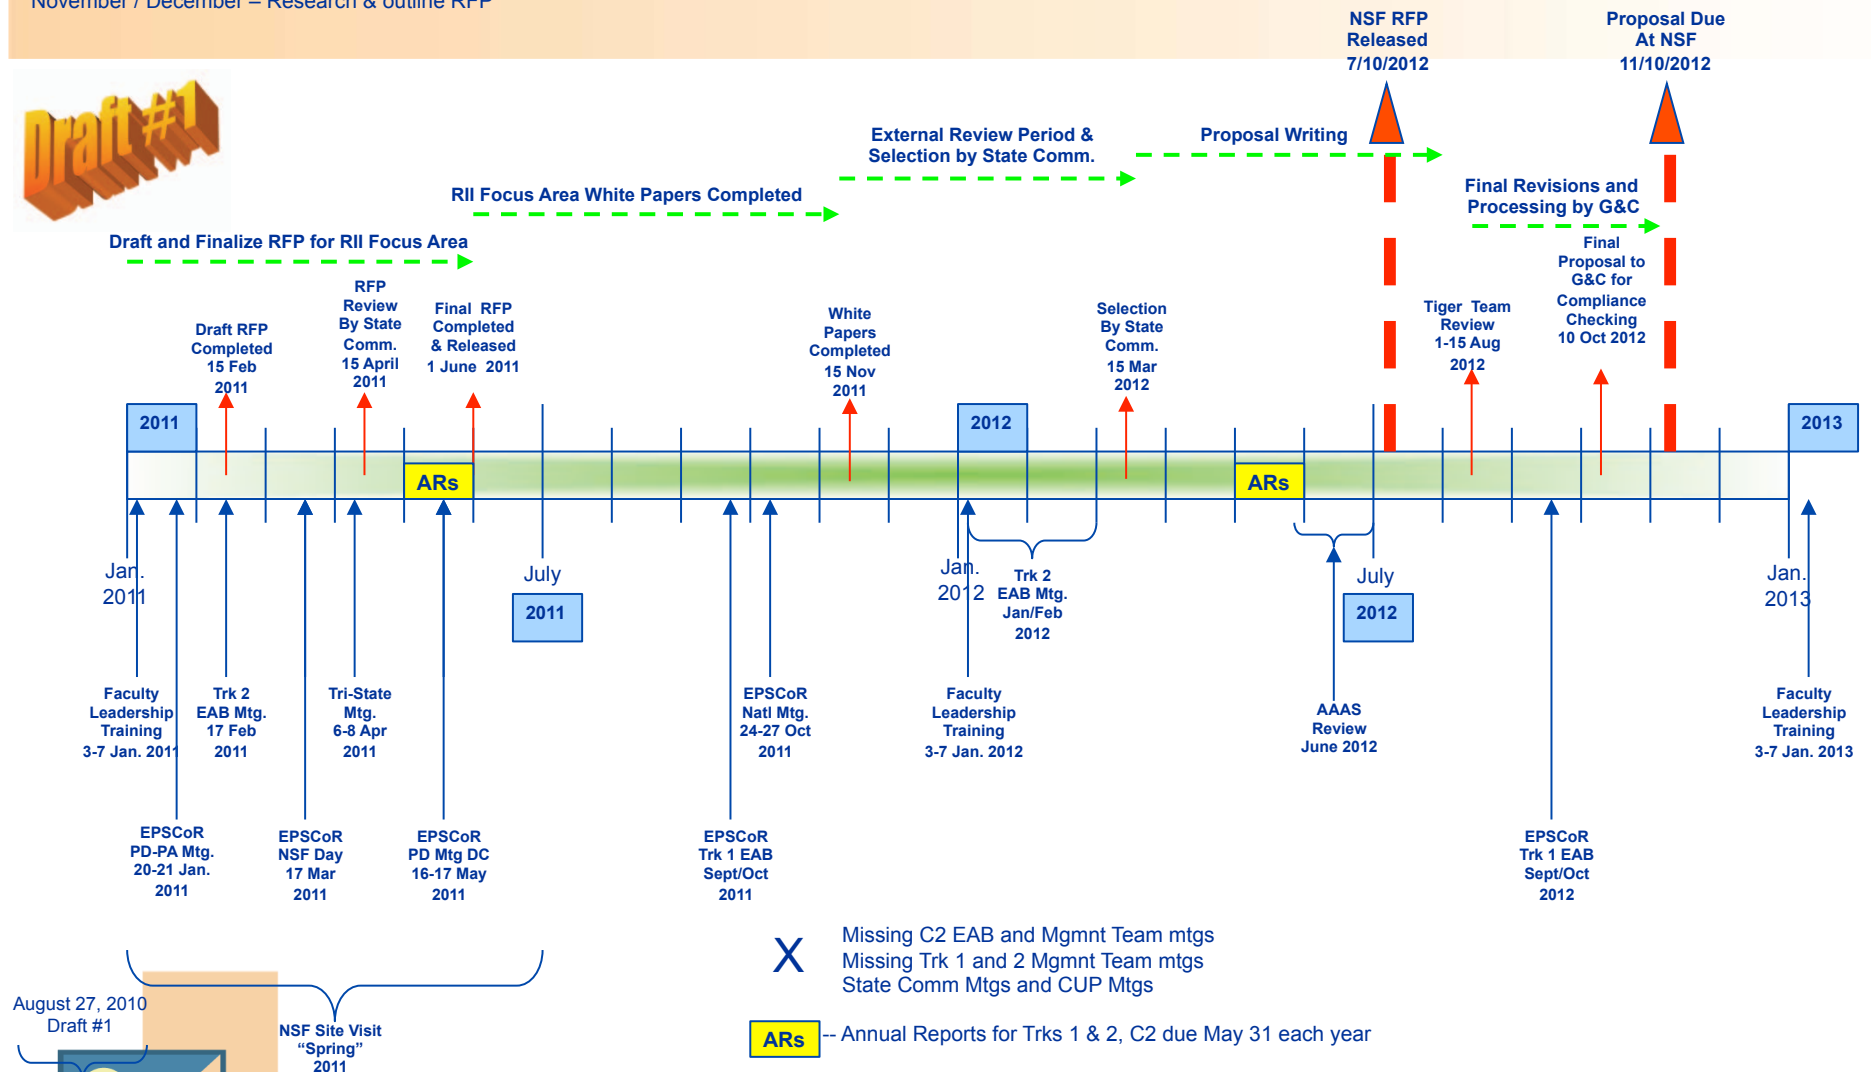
November / December – Research & outline RFP

Draft #1

NSF RFP Released 7/10/2012

Proposal Due At NSF 11/10/2012

External Review Period & Selection by State Comm.

Proposal Writing

RII Focus Area White Papers Completed

Final Revisions and Processing by G&C

Draft and Finalize RFP for RII Focus Area

Final Proposal to G&C for Compliance Checking 10 Oct 2012

Draft RFP Completed 15 Feb 2011

RFP Review By State Comm. 15 April 2011

Final RFP Completed & Released 1 June 2011

White Papers Completed 15 Nov 2011

Selection By State Comm. 15 Mar 2012

Tiger Team Review 1-15 Aug 2012

2011

2012

2013

ARs

ARs

Jan. 2011

July

2011

Jan. 2012

Trk 2 EAB Mtg. Jan/Feb 2012

July

2012

Jan. 2013

Faculty Leadership Training 3-7 Jan. 2011

Trk 2 EAB Mtg. 17 Feb 2011

Tri-State Mtg. 6-8 Apr 2011

EPSCoR Natl Mtg. 24-27 Oct 2011

Faculty Leadership Training 3-7 Jan. 2012

AAAS Review June 2012

Faculty Leadership Training 3-7 Jan. 2013

EPSCoR PD-PA Mtg. 20-21 Jan. 2011

EPSCoR NSF Day 17 Mar 2011

EPSCoR PD Mtg DC 16-17 May 2011

EPSCoR Trk 1 EAB Sept/Oct 2011

EPSCoR Trk 1 EAB Sept/Oct 2012

X Missing C2 EAB and Mgmnt Team mtgs
Missing Trk 1 and 2 Mgmnt Team mtgs
State Comm Mtgs and CUP Mtgs

August 27, 2010 Draft #1

NSF Site Visit “Spring” 2011

ARs -- Annual Reports for Trks 1 & 2, C2 due May 31 each year